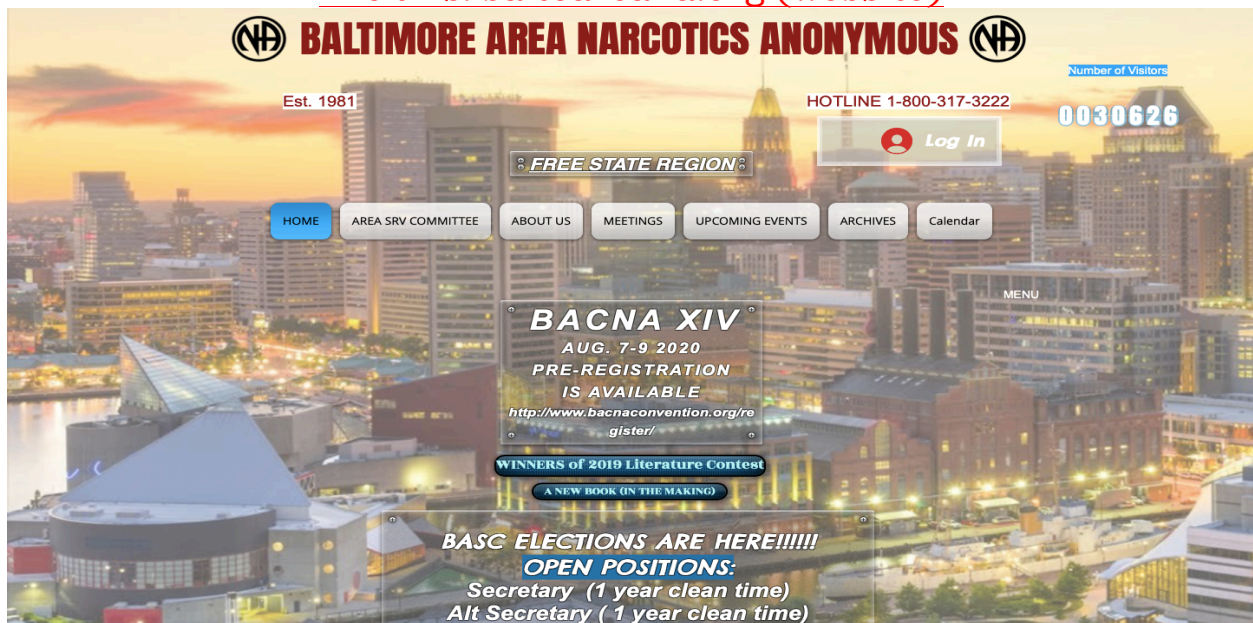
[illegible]

BALTIMORE AREA NARCOTICS ANONYMOUS

Number of Visitors

Est. 1981

HOTLINE 1-800-317-3222

0030626

Log In

FREE STATE REGION

HOME
AREA SRV COMMITTEE
ABOUT US
MEETINGS
UPCOMING EVENTS
ARCHIVES
Calendar

MENU

BACNA XIV
AUG. 7-9 2020
PRE-REGISTRATION
IS AVAILABLE
http://www.bacnaconvention.org/register/

WINNERS of 2019 Literature Contest

A NEW BOOK (IN THE MAKING)

BASC ELECTIONS ARE HERE!!!!!!
OPEN POSITIONS:
Secretary (1 year clean time)
Alt Secretary ( 1 year clean time)